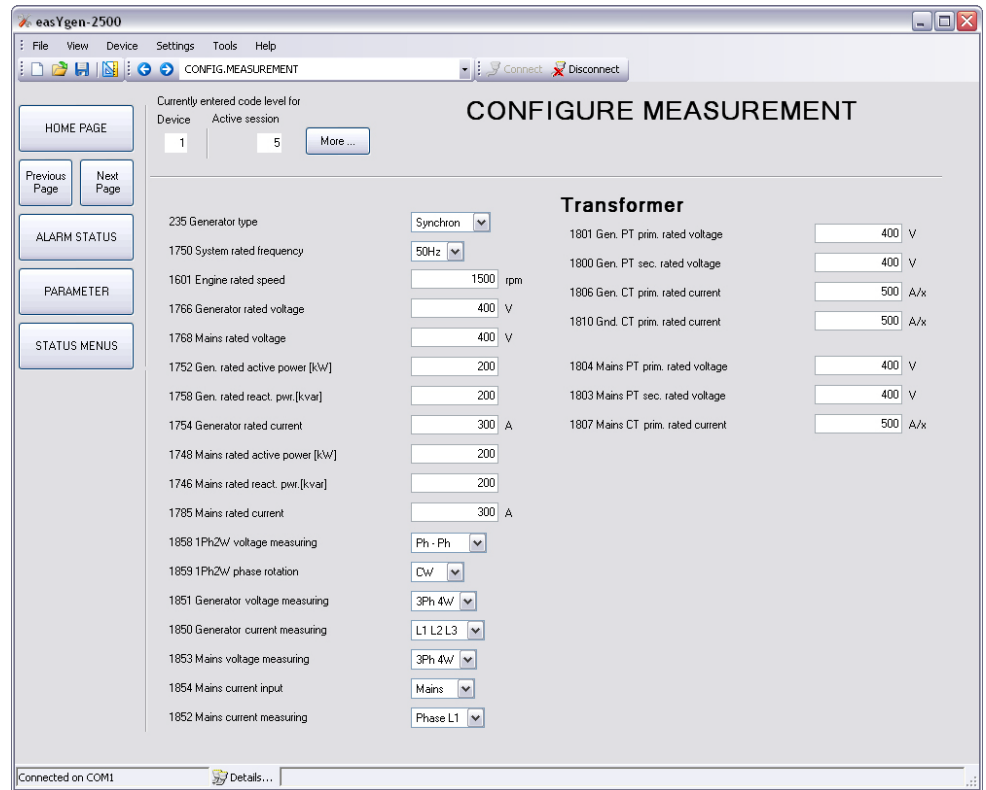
easYgen-2500

File View Device Settings Tools Help

CONFIG.MEASUREMENT

Connect Disconnect

HOME PAGE

Previous Page

Next Page

ALARM STATUS

PARAMETER

STATUS MENUS

Currently entered code level for

Device Active session

1 5

More ...

CONFIGURE MEASUREMENT

235 Generator type Synchron

1750 System rated frequency 50Hz

1601 Engine rated speed 1500 rpm

1766 Generator rated voltage 400 V

1768 Mains rated voltage 400 V

1752 Gen. rated active power [kW] 200

1758 Gen. rated react. pwr.[kvar] 200

1754 Generator rated current 300 A

1748 Mains rated active power [kW] 200

1746 Mains rated react. pwr.[kvar] 200

1785 Mains rated current 300 A

1858 1Ph2W voltage measuring Ph - Ph

1859 1Ph2W phase rotation CW

1851 Generator voltage measuring 3Ph 4W

1850 Generator current measuring L1 L2 L3

1853 Mains voltage measuring 3Ph 4W

1854 Mains current input Mains

1852 Mains current measuring Phase L1

Transformer

1801 Gen. PT prim. rated voltage 400 V

1800 Gen. PT sec. rated voltage 400 V

1806 Gen. CT prim. rated current 500 A/x

1810 Gnd. CT prim. rated current 500 A/x

1804 Mains PT prim. rated voltage 400 V

1803 Mains PT sec. rated voltage 400 V

1807 Mains CT prim. rated current 500 A/x

Connected on COM1

Details...